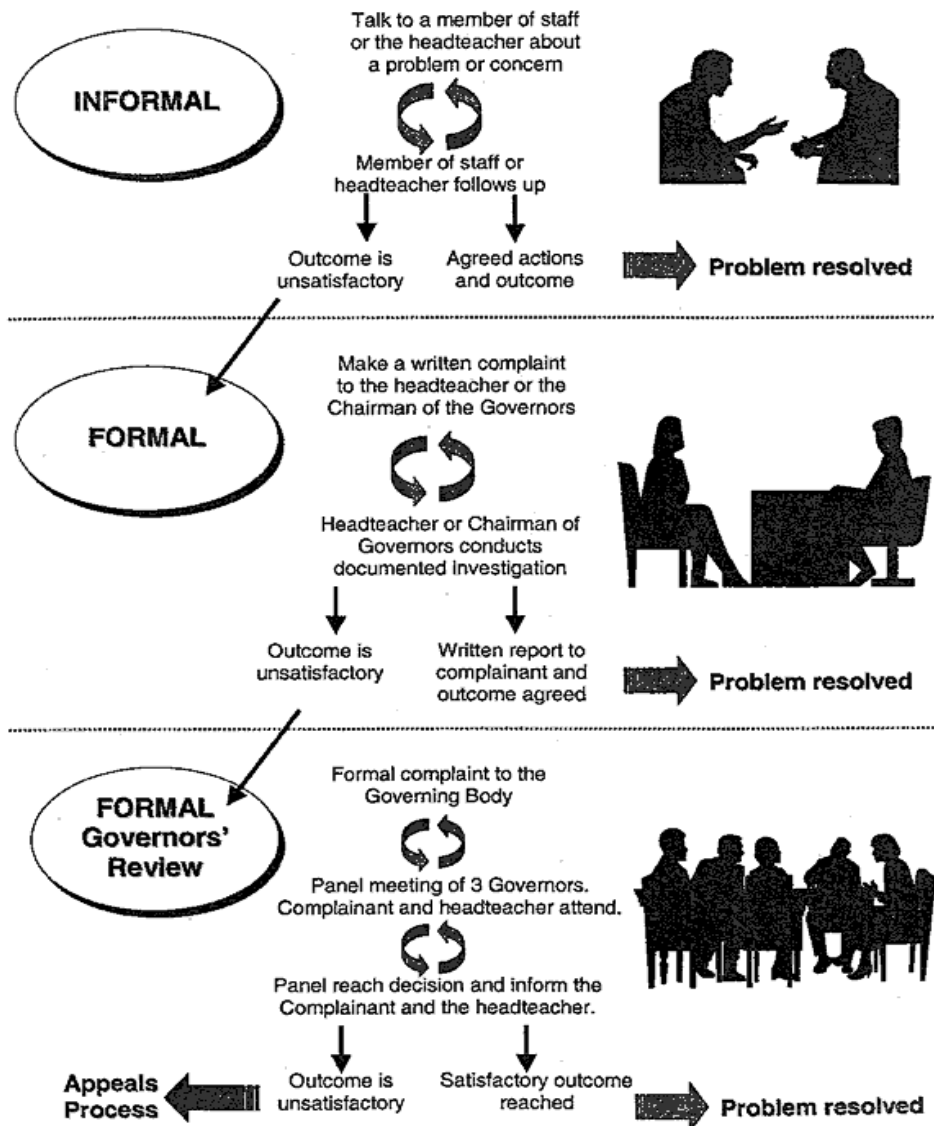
INFORMAL

Talk to a member of staff or the headteacher about a problem or concern

Member of staff or headteacher follows up

Outcome is unsatisfactory

Agreed actions and outcome

Problem resolved

FORMAL

Make a written complaint to the headteacher or the Chairman of the Governors

Headteacher or Chairman of Governors conducts documented investigation

Outcome is unsatisfactory

Written report to complainant and outcome agreed

Problem resolved

FORMAL Governors' Review

Formal complaint to the Governing Body

Panel meeting of 3 Governors. Complainant and headteacher attend.

Panel reach decision and inform the Complainant and the headteacher.

Appeals Process

Outcome is unsatisfactory

Satisfactory outcome reached

Problem resolved